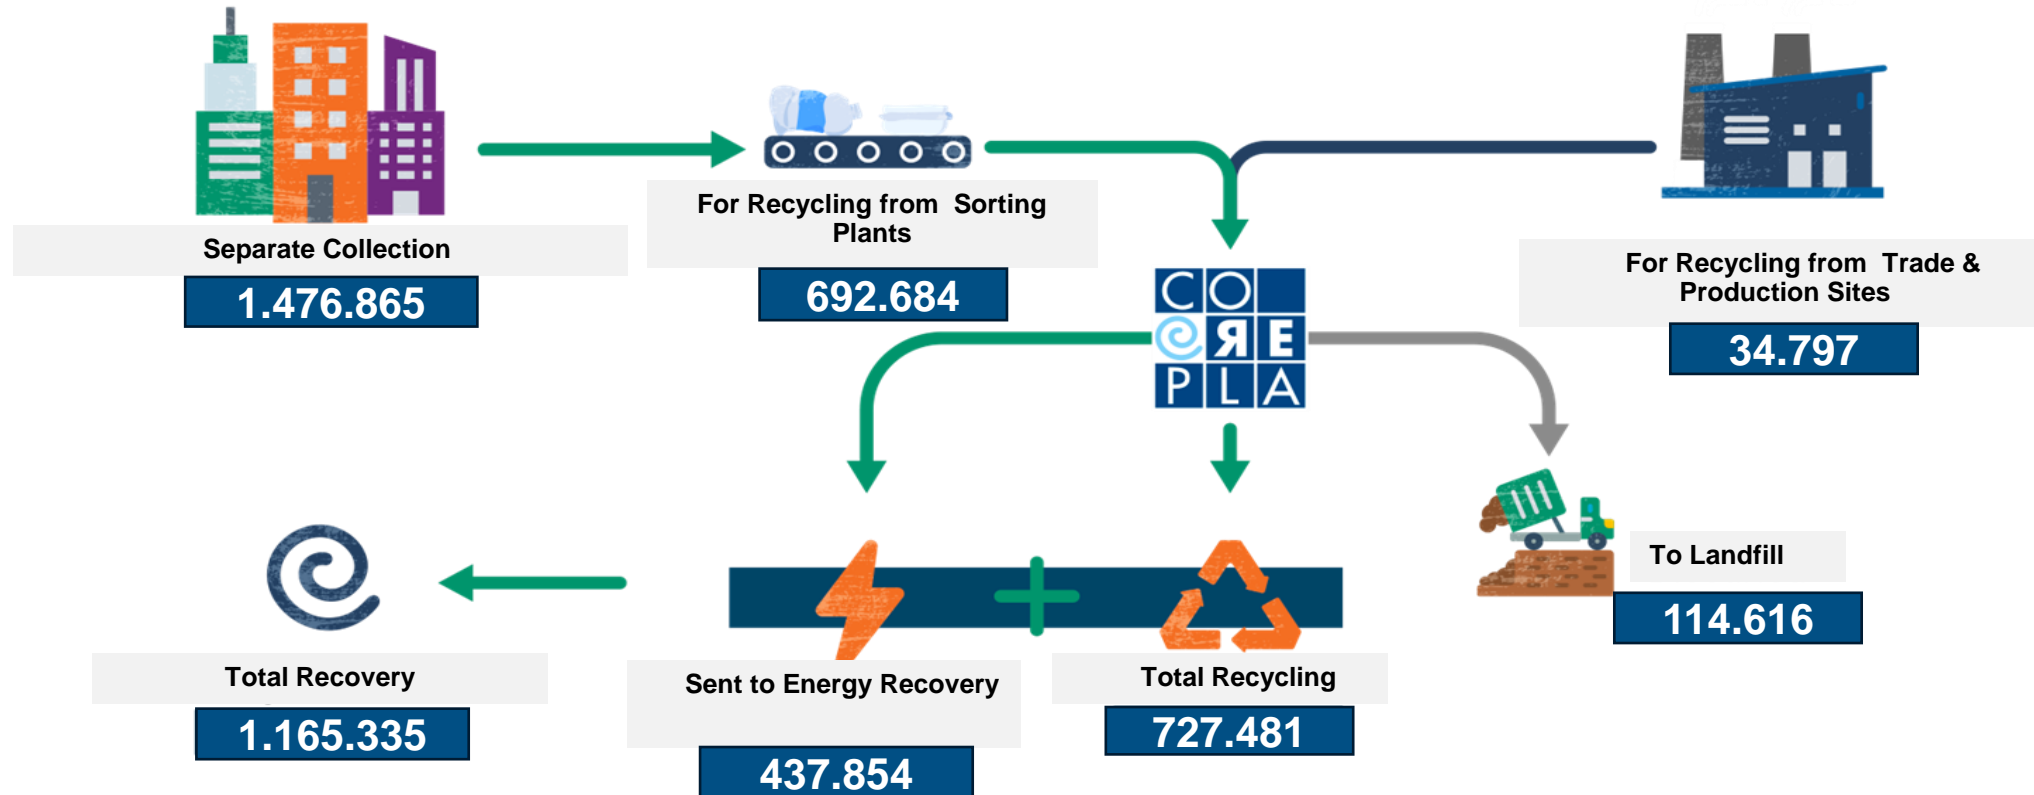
Separate Collection

1.476.865

For Recycling from Sorting Plants

692.684

For Recycling from Trade & Production Sites

34.797

CO
ЯE
PLA

To Landfill

114.616

Total Recovery

1.165.335

Sent to Energy Recovery

437.854

Total Recycling

727.481